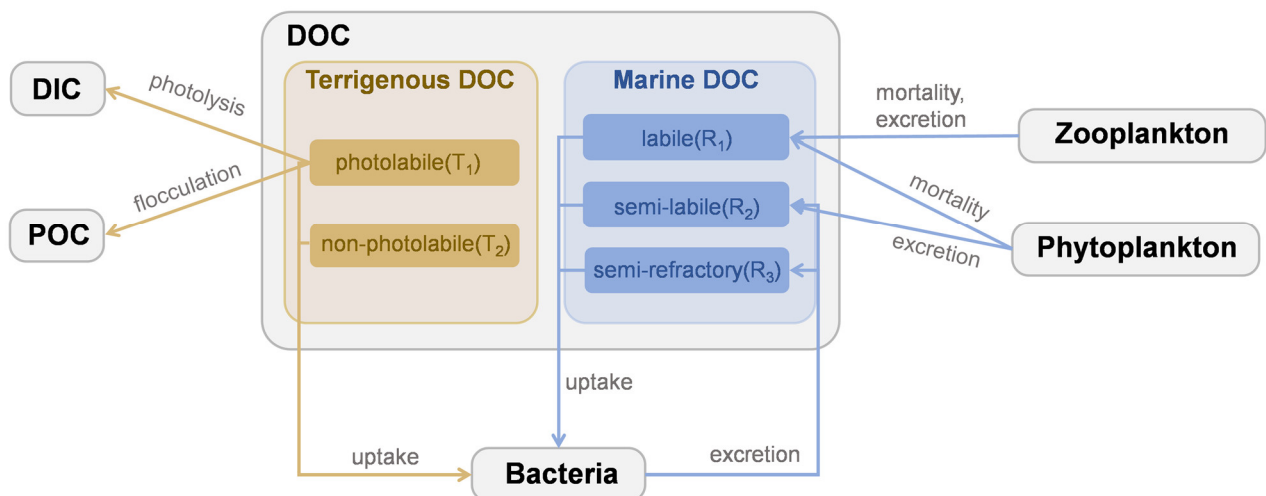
DOC

Terrigenous DOC

photolabile($T_1$)

non-photolabile($T_2$)

Marine DOC

labile($R_1$)

semi-labile($R_2$)

semi-refractory($R_3$)

DIC

photolysis

POC

flocculation

mortality, excretion

Zooplankton

mortality

excretion

Phytoplankton

uptake

uptake

Bacteria

excretion